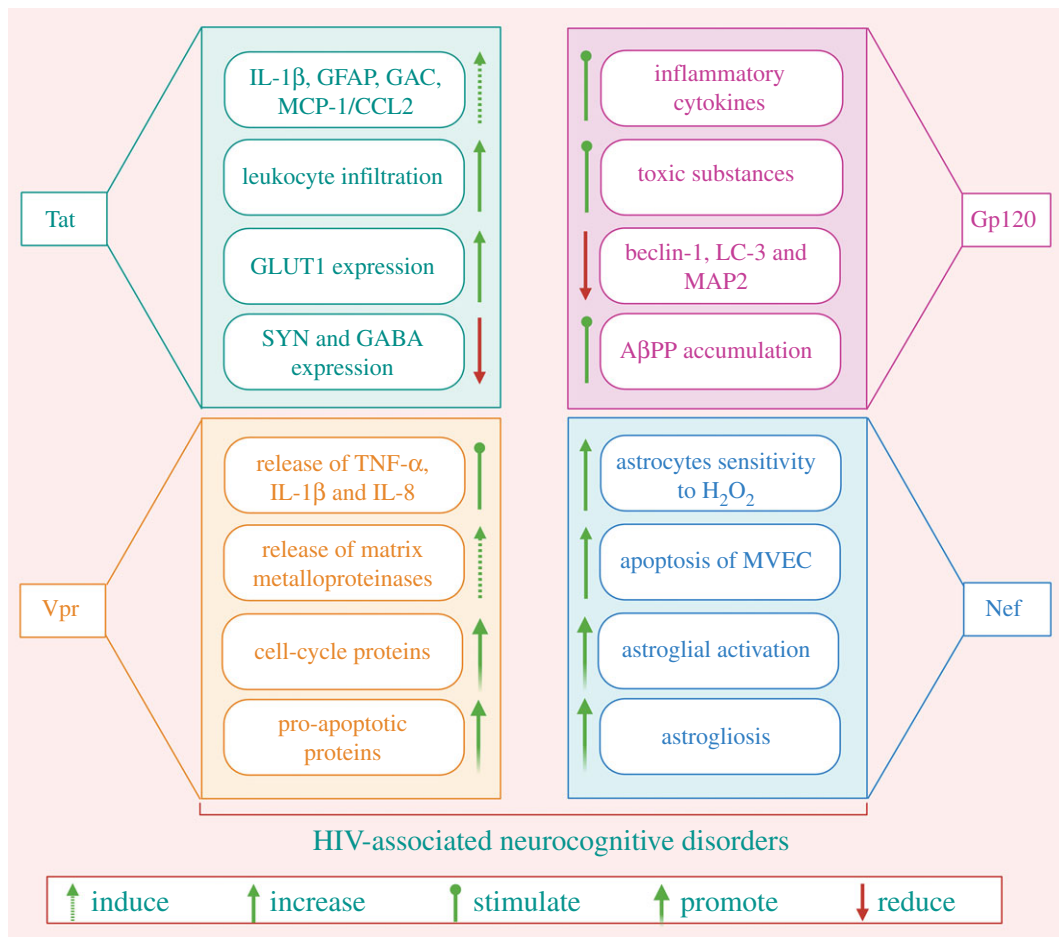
Tat

IL-1β, GFAP, GAC, MCP-1/CCL2

leukocyte infiltration

GLUT1 expression

SYN and GABA expression

inflammatory cytokines

toxic substances

beclin-1, LC-3 and MAP2

AβPP accumulation

Gp120

Vpr

release of TNF-α, IL-1β and IL-8

release of matrix metalloproteinases

cell-cycle proteins

pro-apoptotic proteins

astrocytes sensitivity to $H_2O_2$

apoptosis of MVEC

astroglial activation

astrogliosis

Nef

HIV-associated neurocognitive disorders

induce increase stimulate promote reduce